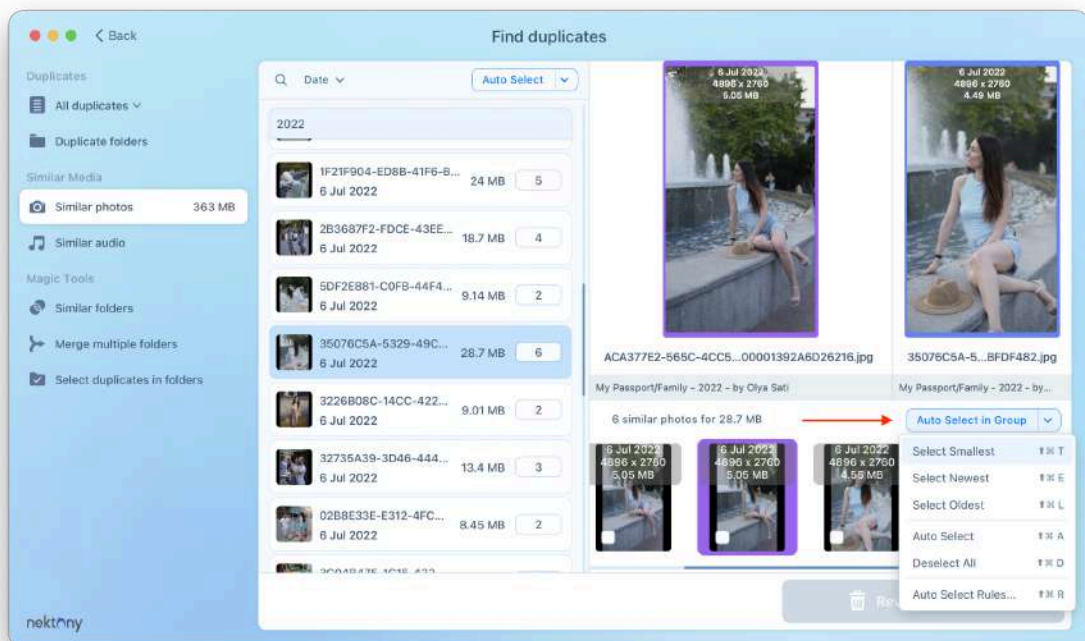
< Back

Find duplicates

Duplicates

All duplicates

Duplicate folders

Similar Media

Similar photos 363 MB

Similar audio

Magic Tools

Similar folders

Merge multiple folders

Select duplicates in folders

nektony

Date

Auto Select

2022

1F21F904-ED8B-41F6-B... 6 Jul 2022 24 MB 5

2B3687F2-FDCE-43EE... 6 Jul 2022 18.7 MB 4

5DF2E881-C0FB-44F4... 6 Jul 2022 9.14 MB 2

35076C5A-5329-49C... 6 Jul 2022 28.7 MB 6

3226B08C-14CC-422... 6 Jul 2022 9.01 MB 2

32735A39-3D46-444... 6 Jul 2022 13.4 MB 3

02B8E33E-E312-4FC... 6 Jul 2022 8.45 MB 2

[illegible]

6 Jul 2022
4896 x 2760
5.05 MB

6 Jul 2022
4896 x 2760
4.49 MB

ACA377E2-565C-4CC5...00001392A6D26216.jpg

35076C5A-5...BFDF482.jpg

My Passport/Family - 2022 - by Olya Sati

My Passport/Family - 2022 - by...

6 similar photos for 28.7 MB

Auto Select in Group

6 Jul 2022
4896 x 2760
5.05 MB

6 Jul 2022
4896 x 2760
5.05 MB

6 Jul 2022
4896 x 2760
4.55 MB

Select Smallest ⇧⌘T

Select Newest ⇧⌘E

Select Oldest ⇧⌘L

Auto Select ⇧⌘A

Deselect All ⇧⌘D

Auto Select Rules... ⇧⌘R

Re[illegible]